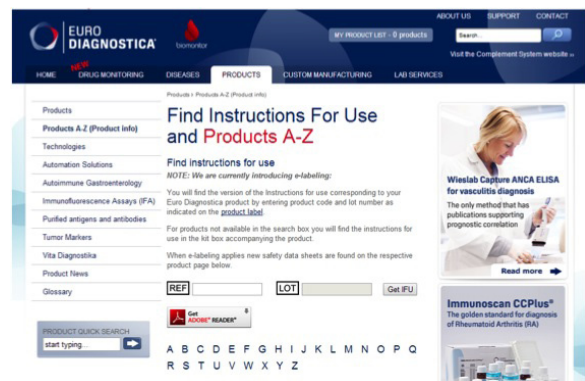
EURO DIAGNOSTICA

biomonitor

ABOUT US SUPPORT CONTACT

MY PRODUCT LIST - 0 products

Search...

Visit the Complement System website »

HOME NEW DRUG MONITORING DISEASES PRODUCTS CUSTOM MANUFACTURING LAB SERVICES

Products
Products A-Z (Product info)
Technologies
Automation Solutions
Autoimmune Gastroenterology
Immunofluorescence Assays (IFA)
Purified antigens and antibodies
Tumor Markers
Vita Diagnostika
Product News
Glossary

PRODUCT QUICK SEARCH
start typing...

Products > Products A-Z (Product info)

Find Instructions For Use and Products A-Z

Find instructions for use

NOTE: We are currently introducing e-labeling:

You will find the version of the Instructions for use corresponding to your Euro Diagnostica product by entering product code and lot number as indicated on the product label.

For products not available in the search box you will find the instructions for use in the kit box accompanying the product.

When e-labeling applies new safety data sheets are found on the respective product page below.

REF
LOT
Get IFU

Get ADOBE® READER®

A B C D E F G H I J K L M N O P Q R S T U V W X Y Z

Wieslab Capture ANCA ELISA for vasculitis diagnosis

The only method that has publications supporting prognostic correlation

Read more

Immunoscan CCPlus®
The golden standard for diagnosis of Rheumatoid Arthritis (RA)